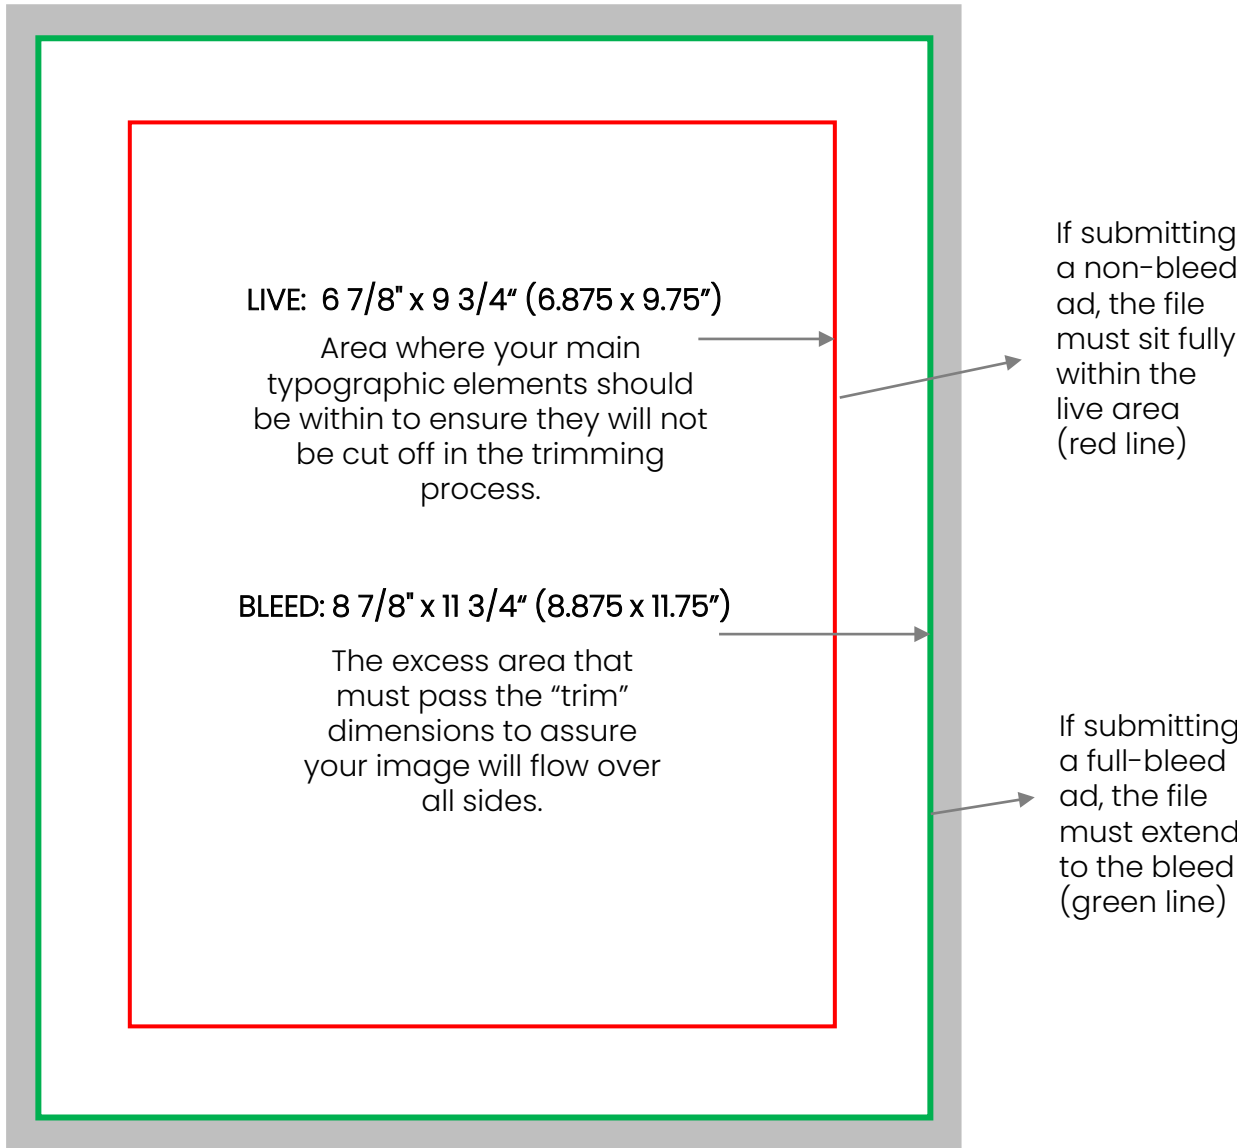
LIVE: 6 7/8" x 9 3/4" (6.875 x 9.75")

Area where your main typographic elements should be within to ensure they will not be cut off in the trimming process.

BLEED: 8 7/8" x 11 3/4" (8.875 x 11.75")

The excess area that must pass the "trim" dimensions to assure your image will flow over all sides.

If submitting a non-bleed ad, the file must sit fully within the live area (red line)

If submitting a full-bleed ad, the file must extend to the bleed (green line)